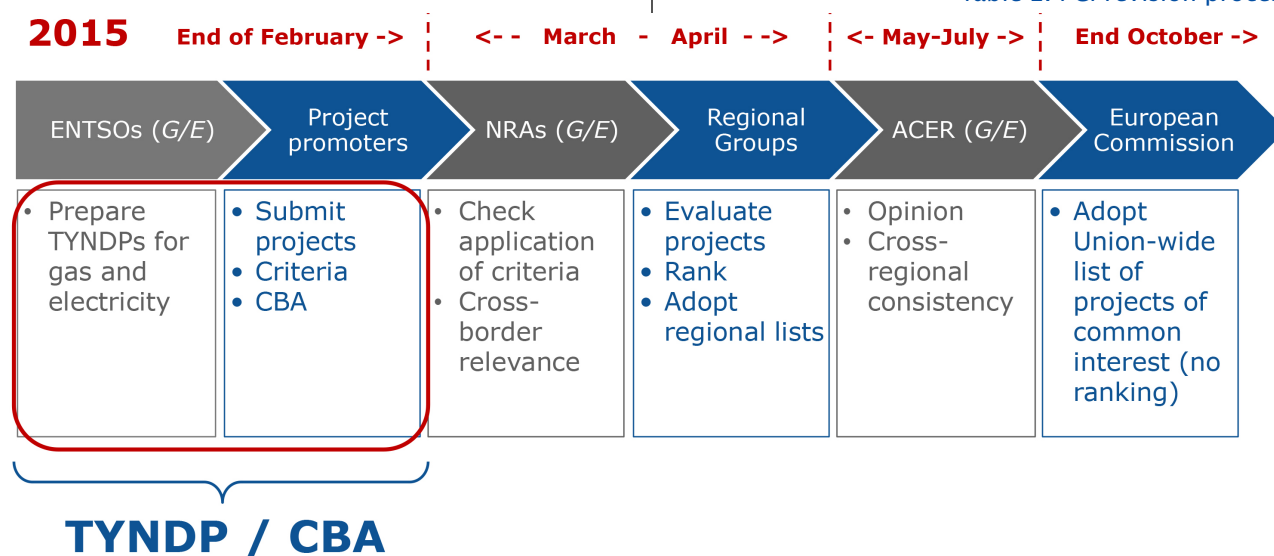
Table 1: PCI revision process

2015 End of February -> <- - March - April - -> <- May-July -> End October ->

ENTSOs (*G/E*)

Project promoters

NRAs (*G/E*)

Regional Groups

ACER (*G/E*)

European Commission

• Prepare TYNDPs for gas and electricity

• Submit projects
• Criteria
• CBA

• Check application of criteria
• Cross-border relevance

• Evaluate projects
• Rank
• Adopt regional lists

• Opinion
• Cross-regional consistency

• Adopt Union-wide list of projects of common interest (no ranking)

TYNDP / CBA